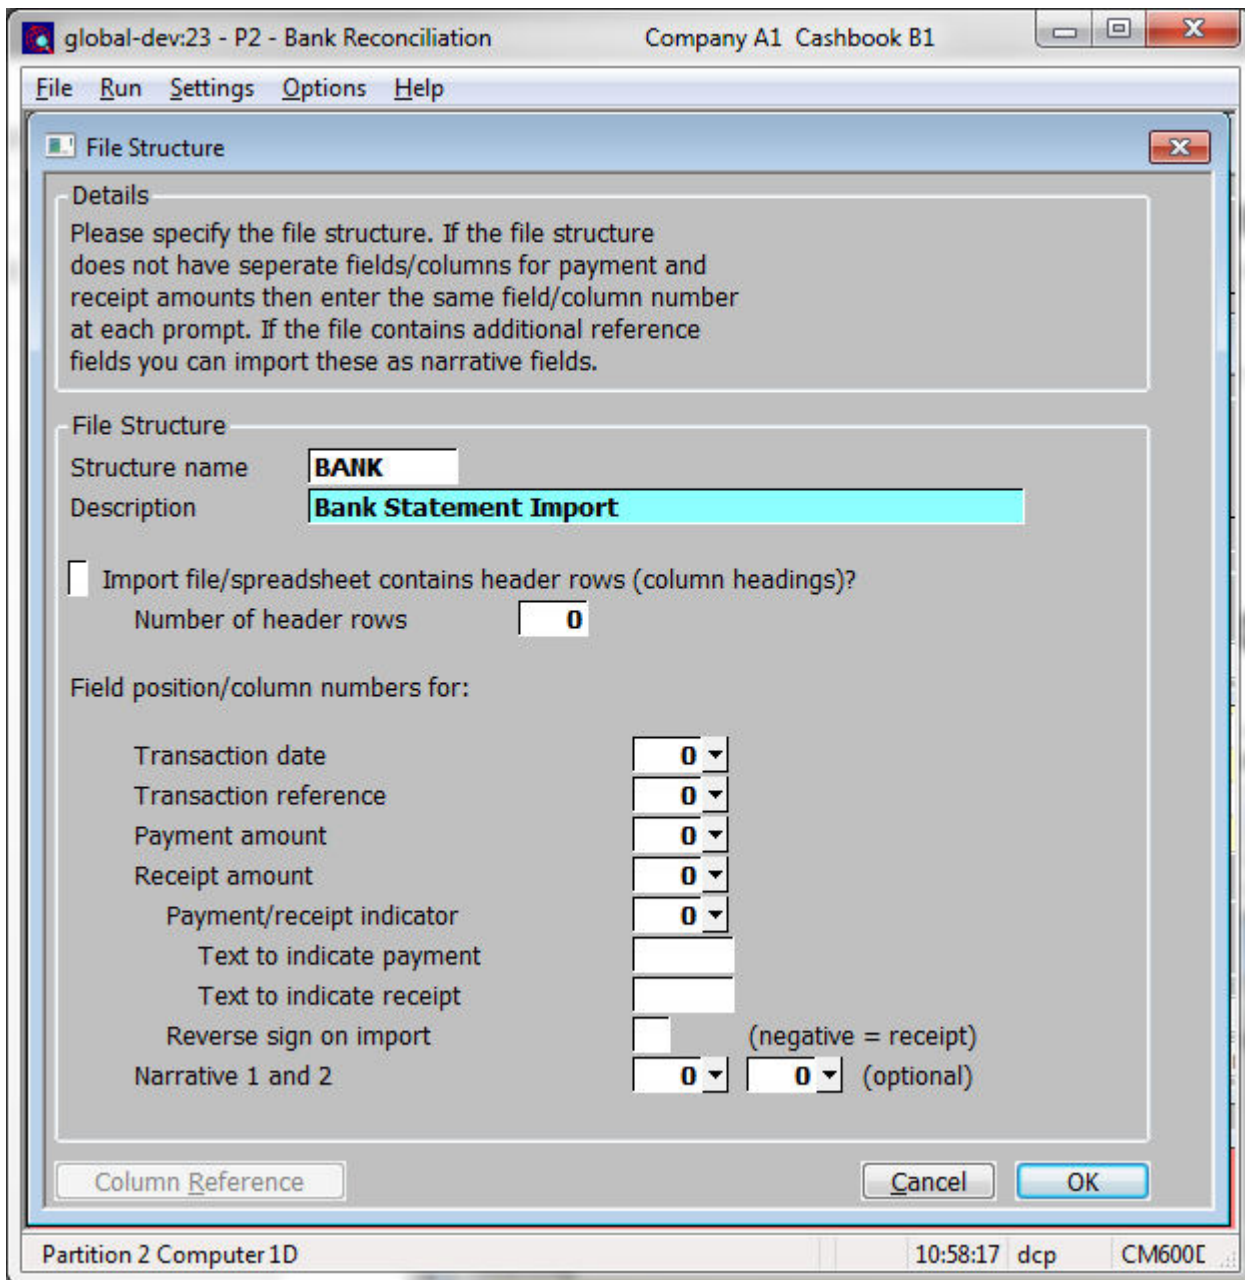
global-dev:23 - P2 - Bank Reconciliation Company A1 Cashbook B1

File Run Settings Options Help

File Structure

Details
Please specify the file structure. If the file structure does not have seperate fields/columns for payment and receipt amounts then enter the same field/column number at each prompt. If the file contains additional reference fields you can import these as narrative fields.

File Structure
Structure name BANK
Description Bank Statement Import

Import file/spreadsheet contains header rows (column headings)?
Number of header rows 0

Field position/column numbers for:

Transaction date 0
Transaction reference 0
Payment amount 0
Receipt amount 0
Payment/receipt indicator 0
Text to indicate payment
Text to indicate receipt
Reverse sign on import (negative = receipt)
Narrative 1 and 2 0 0 (optional)

Column Reference Cancel OK

Partition 2 Computer 1D 10:58:17 dcp CM600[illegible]